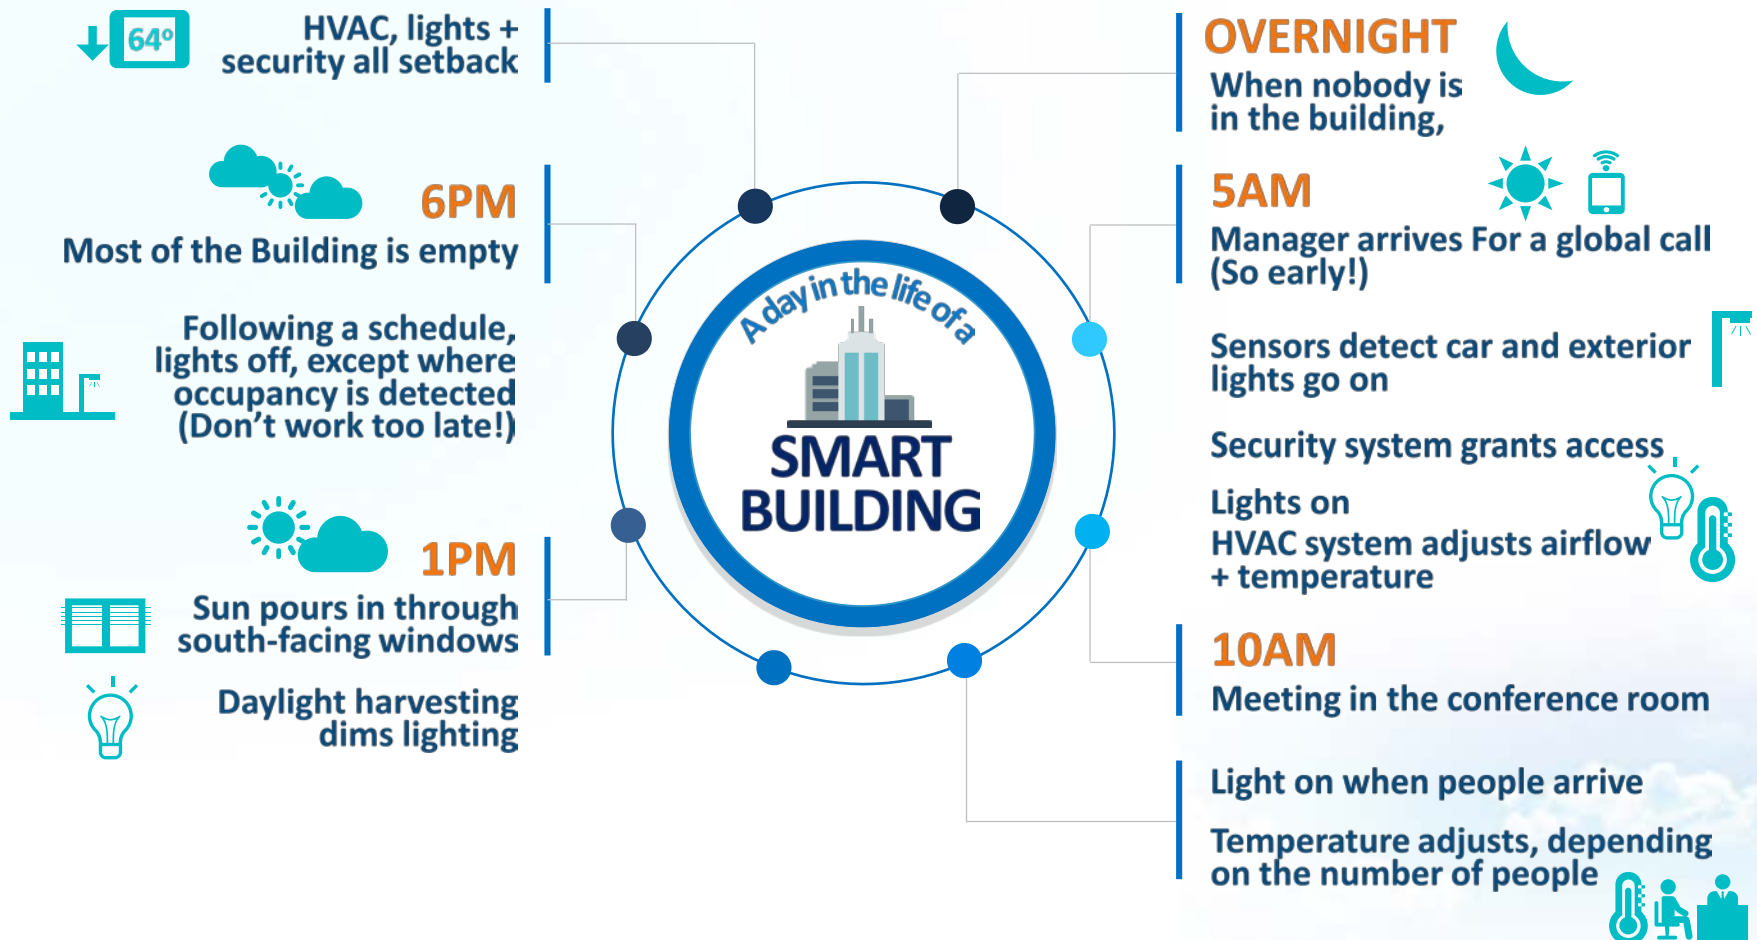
64º

HVAC, lights + security all setback

6PM

Most of the Building is empty

Following a schedule, lights off, except where occupancy is detected (Don't work too late!)

1PM

Sun pours in through south-facing windows

Daylight harvesting dims lighting

A day in the life of a

SMART BUILDING

OVERNIGHT

When nobody is in the building,

5AM

Manager arrives For a global call (So early!)

Sensors detect car and exterior lights go on

Security system grants access

Lights on

HVAC system adjusts airflow + temperature

10AM

Meeting in the conference room

Light on when people arrive

Temperature adjusts, depending on the number of people